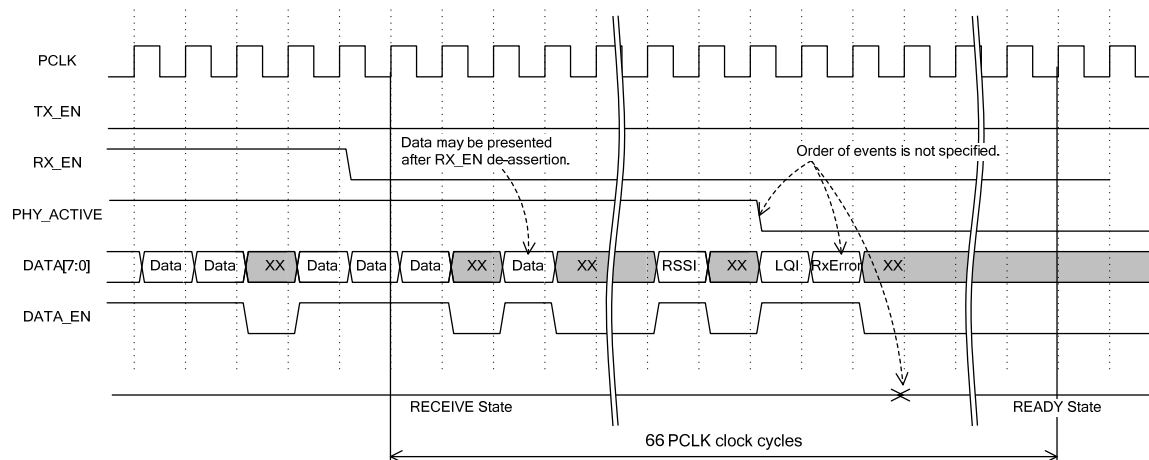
PCLK

TX_EN

RX_EN

PHY_ACTIVE

DATA[7:0]

DATA_EN

Data may be presented after RX_EN de-assertion.

Order of events is not specified.

Data Data XX Data Data Data XX Data XX RSSI XX LQI RxError XX

RECEIVE State

READY State

66 PCLK clock cycles